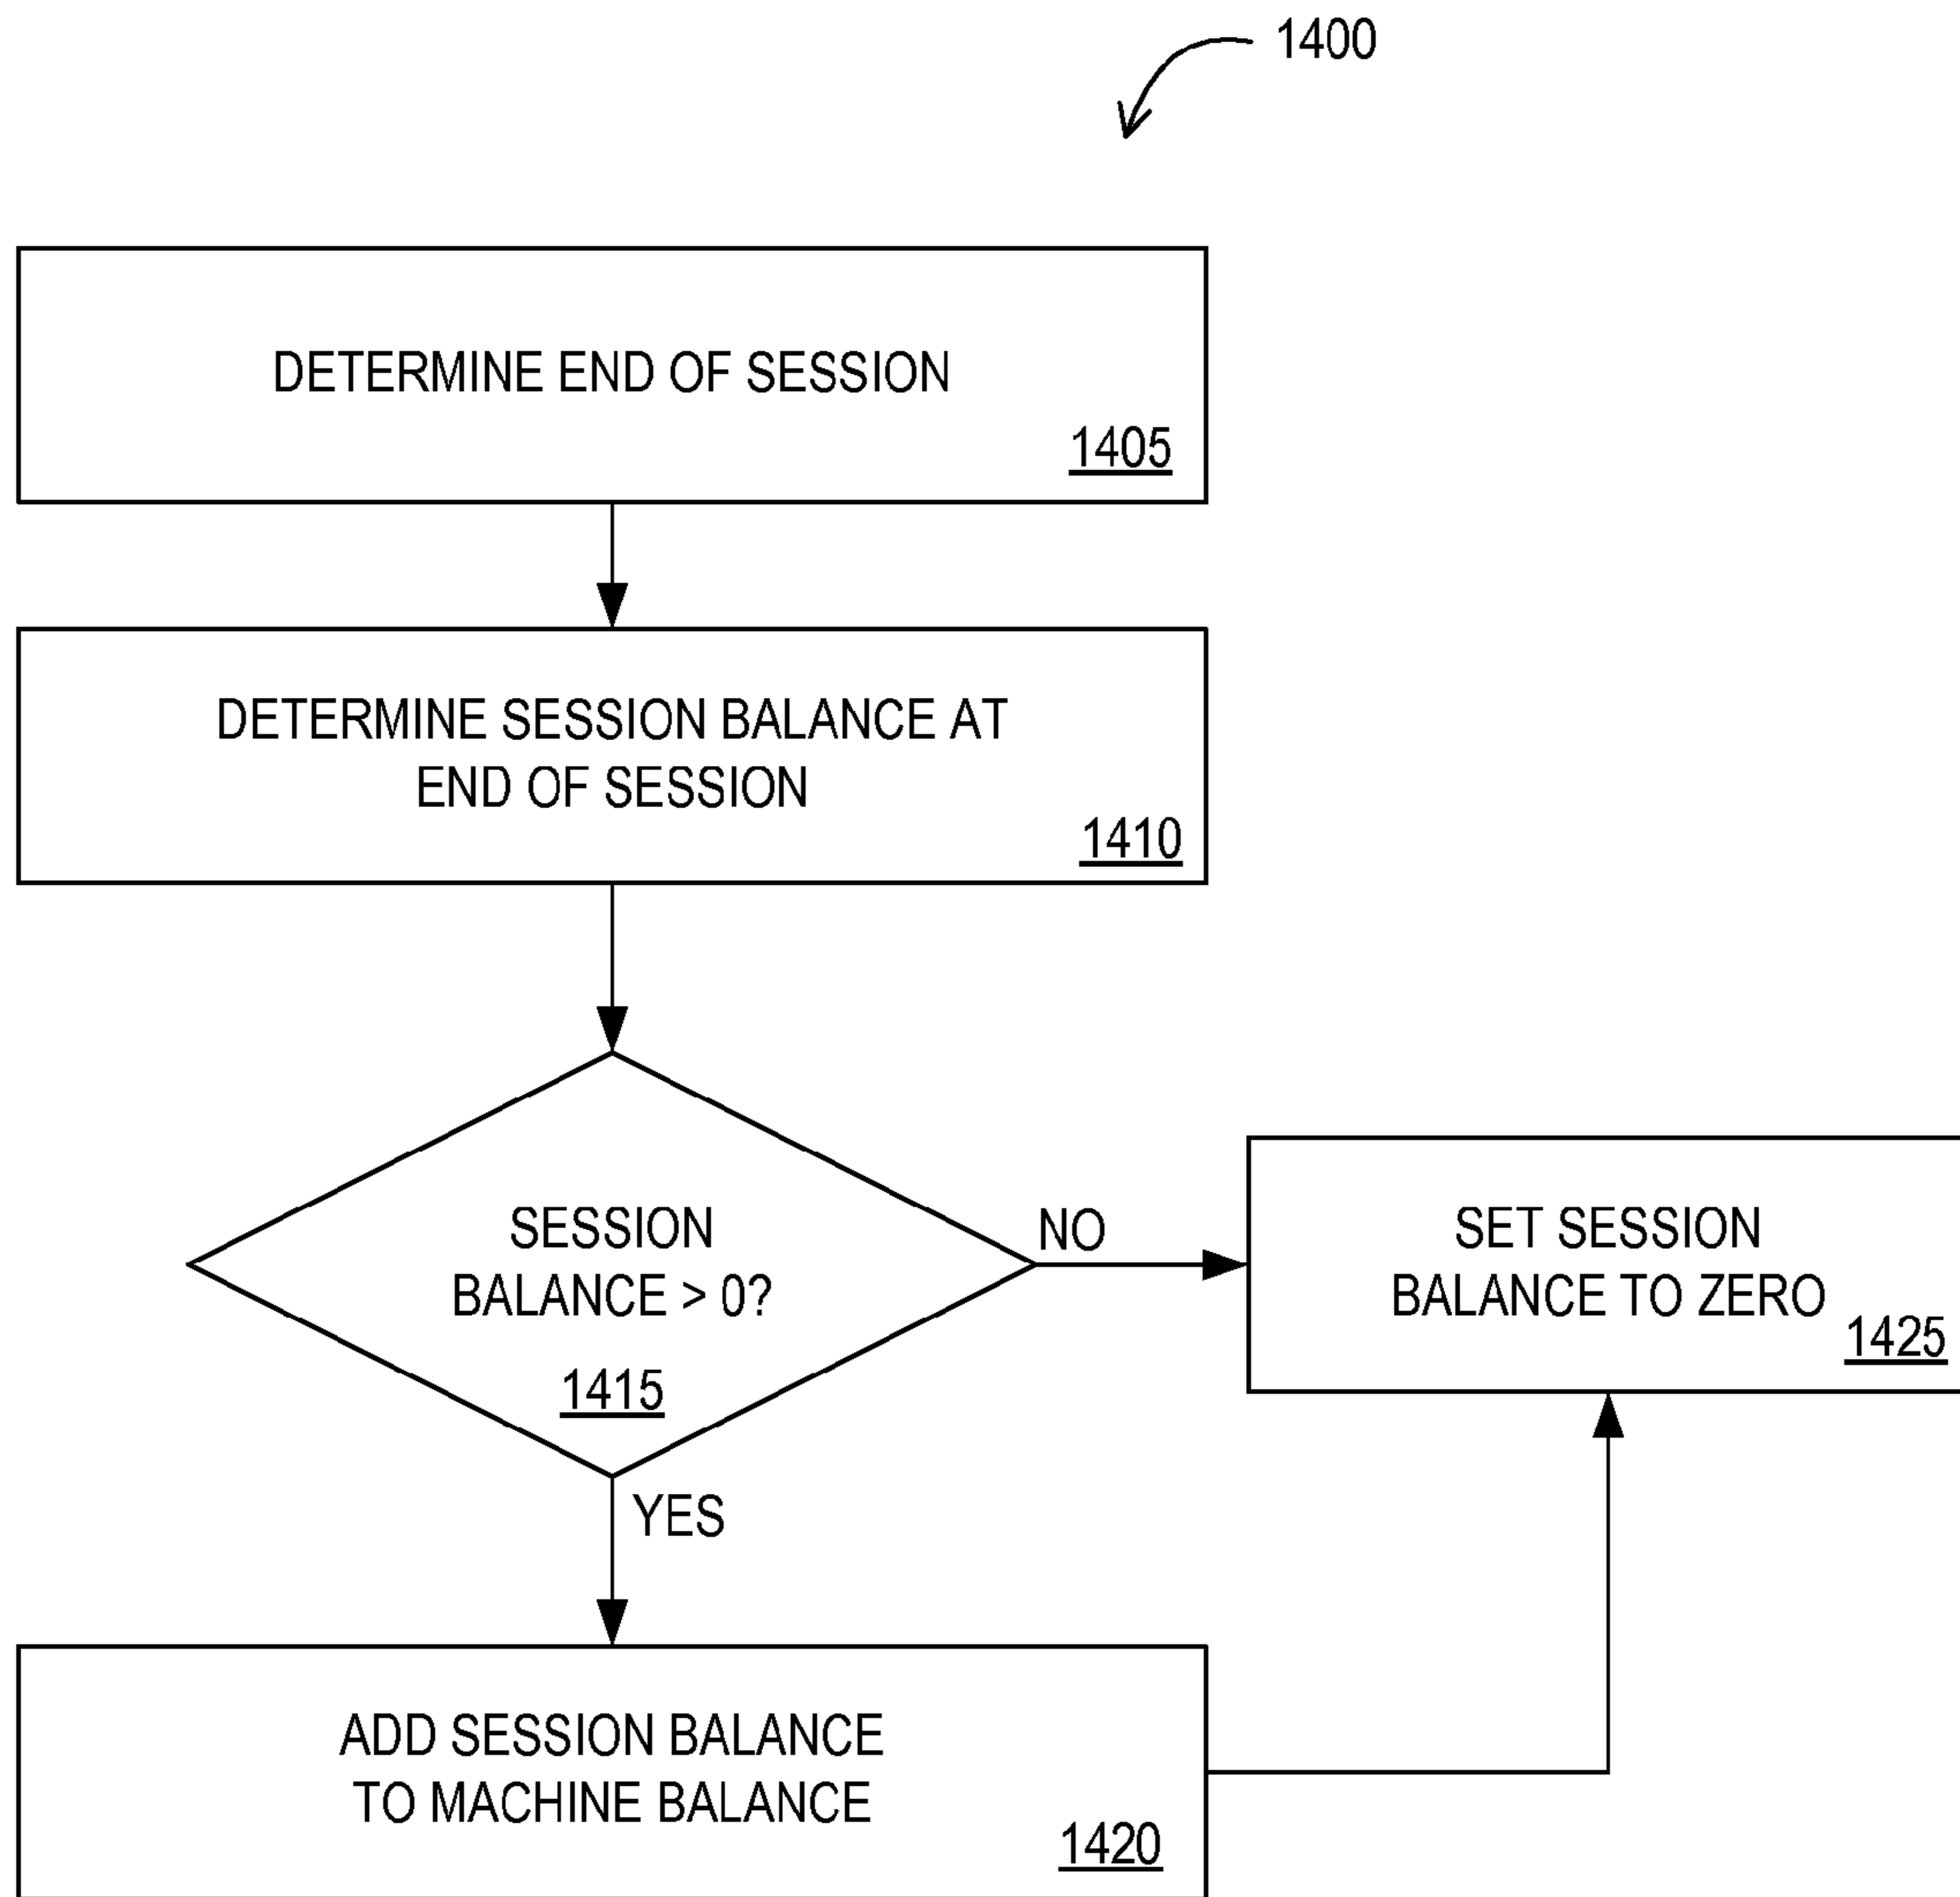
1400

DETERMINE END OF SESSION
1405

DETERMINE SESSION BALANCE AT END OF SESSION
1410

SESSION BALANCE > 0?
1415

NO

SET SESSION BALANCE TO ZERO
1425

YES

ADD SESSION BALANCE TO MACHINE BALANCE
1420